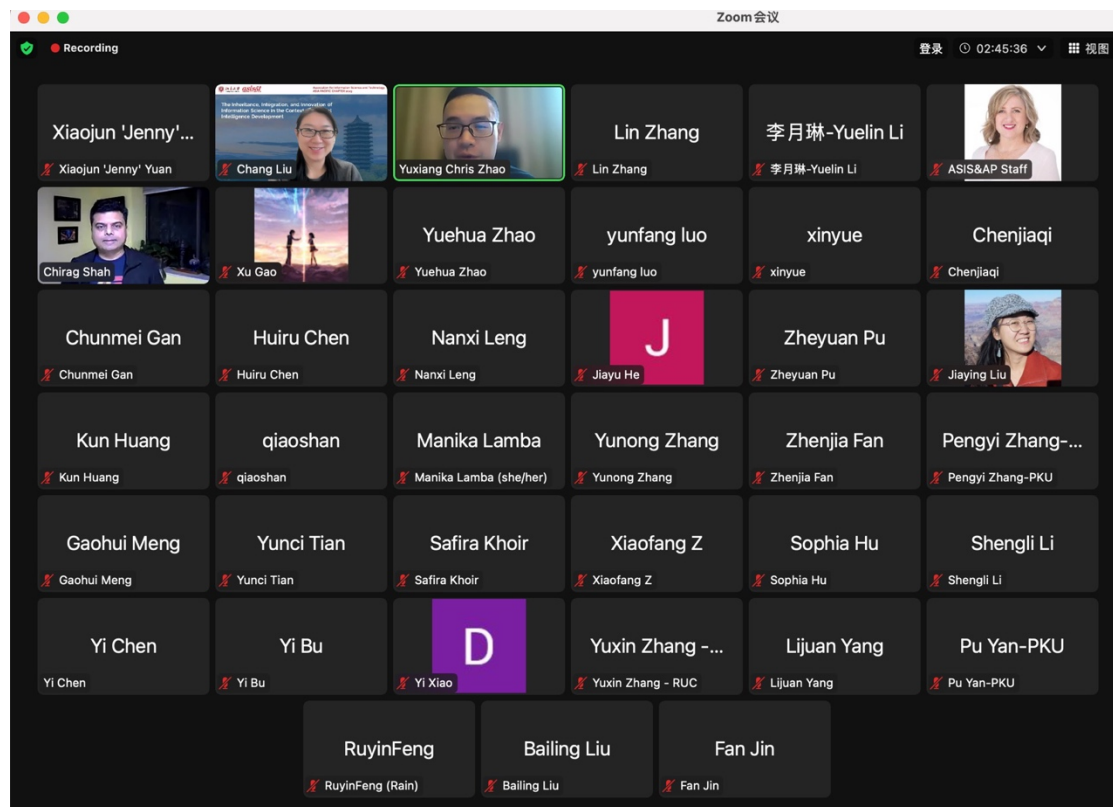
Zoom会议

Recording

登录 02:45:36 视图

Xiaojun 'Jenny'...
Xiaojun 'Jenny' Yuan

The Inheritance, Integration, and Innovation of Information Science in the Context of Intelligence Development
Chang Liu

Yuxiang Chris Zhao

Lin Zhang
Lin Zhang

李月琳-Yuelin Li
李月琳-Yuelin Li

ASIS&AP Staff

Chirag Shah

Xu Gao

Yuehua Zhao
Yuehua Zhao

yunfang luo
yunfang luo

xinyue
xinyue

Chenjiaqi
Chenjiaqi

Chunmei Gan
Chunmei Gan

Huiru Chen
Huiru Chen

Nanxi Leng
Nanxi Leng

J
Jiayu He

Zheyuan Pu
Zheyuan Pu

Jiaying Liu

Kun Huang
Kun Huang

qiaoshan
qiaoshan

Manika Lamba
Manika Lamba (she/her)

Yunong Zhang
Yunong Zhang

Zhenjia Fan
Zhenjia Fan

Pengyi Zhang-...
Pengyi Zhang-PKU

Gaohui Meng
Gaohui Meng

Yunci Tian
Yunci Tian

Safira Khoir
Safira Khoir

Xiaofang Z
Xiaofang Z

Sophia Hu
Sophia Hu

Shengli Li
Shengli Li

Yi Chen
Yi Chen

Yi Bu
Yi Bu

D
Yi Xiao

Yuxin Zhang -...
Yuxin Zhang - RUC

Lijuan Yang
Lijuan Yang

Pu Yan-PKU
Pu Yan-PKU

RuyinFeng
RuyinFeng (Rain)

Bailing Liu
Bailing Liu

Fan Jin
Fan Jin